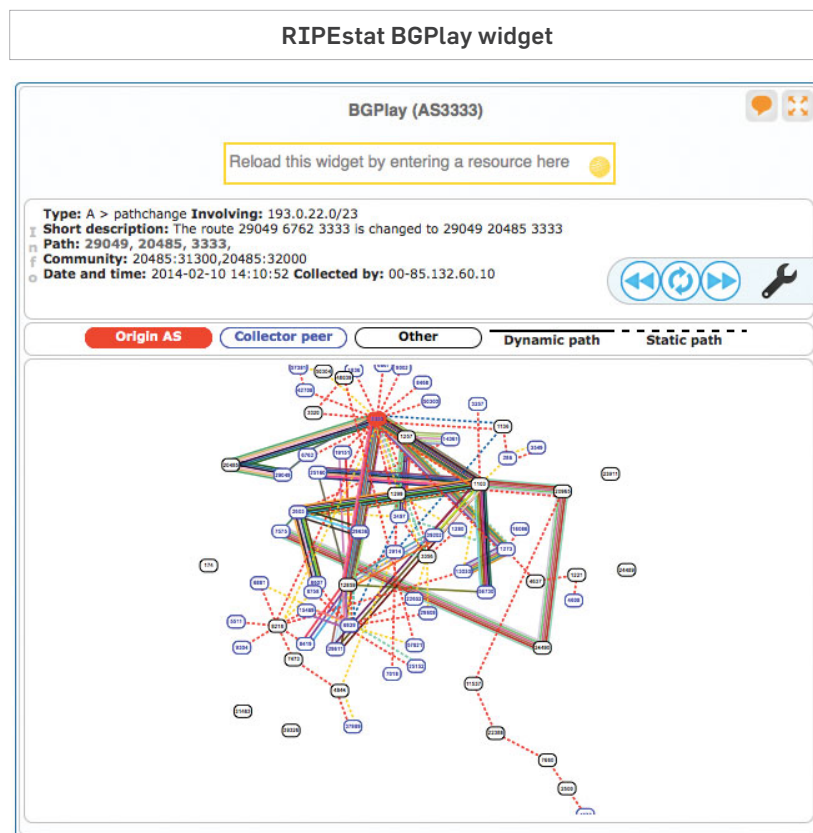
RIPEstat BGPlay widget

BGPlay (AS3333)

Reload this widget by entering a resource here

Info

**Type:** A > pathchange **Involving:** 193.0.22.0/23
**Short description:** The route 29049 6762 3333 is changed to 29049 20485 3333
**Path:** 29049, 20485, 3333,
**Community:** 20485:31300,20485:32000
**Date and time:** 2014-02-10 14:10:52 **Collected by:** 00-85.132.60.10

Origin AS | Collector peer | Other | Dynamic path | Static path

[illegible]